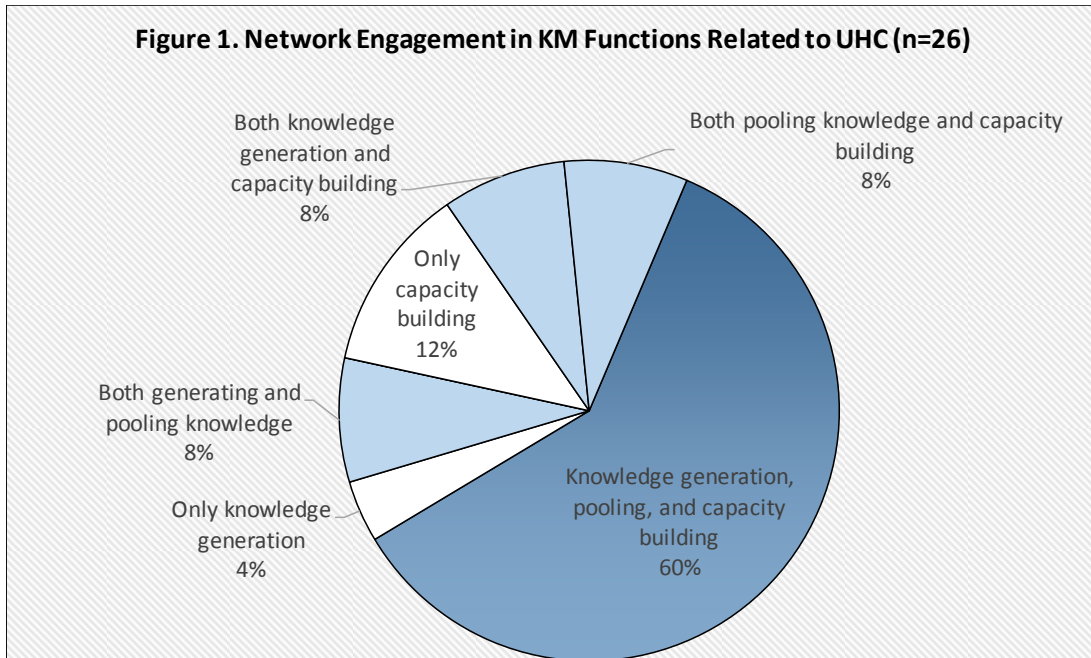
Figure 1. Network Engagement in KM Functions Related to UHC (n=26)

Both knowledge generation and capacity building 8%

Both pooling knowledge and capacity building 8%

Only capacity building 12%

Both generating and pooling knowledge 8%

Only knowledge generation 4%

Knowledge generation, pooling, and capacity building 60%